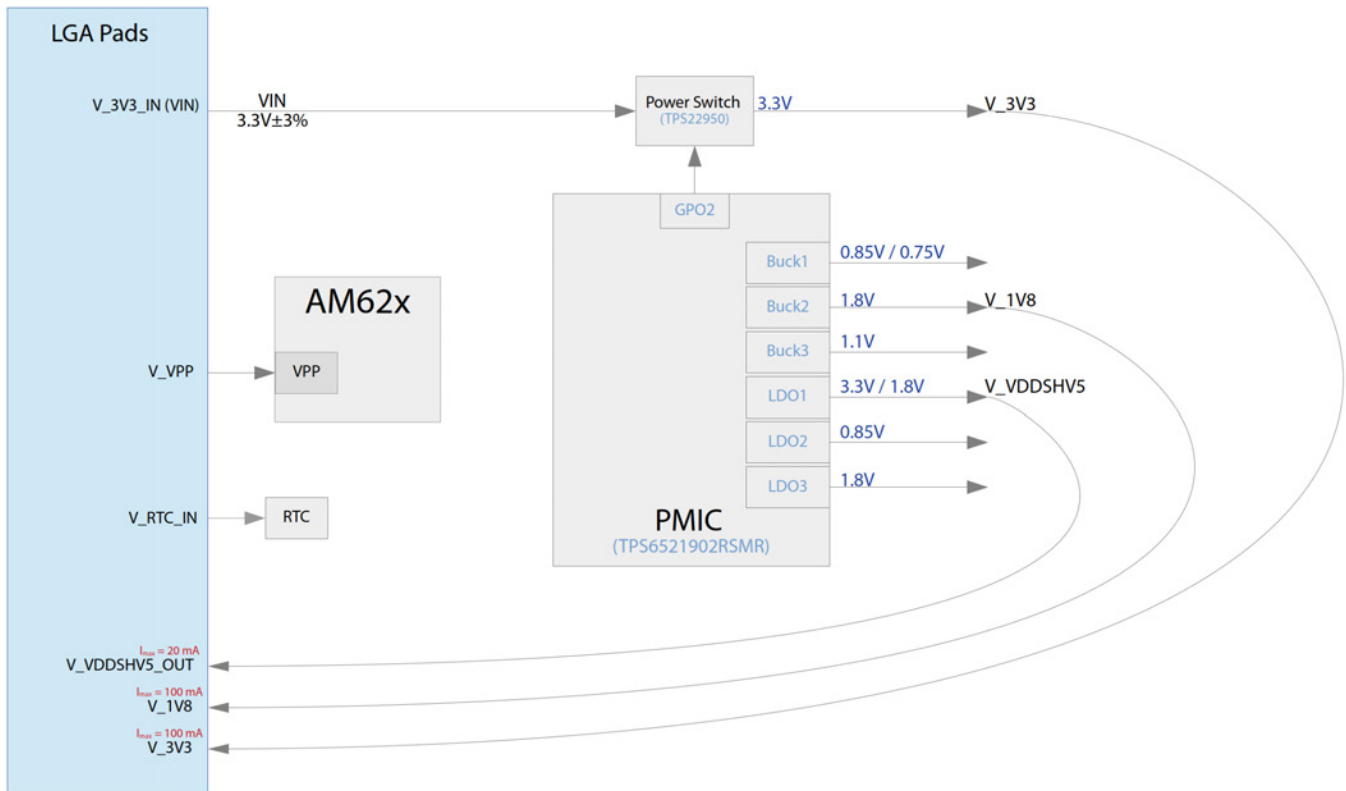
LGA Pads

V_3V3_IN (VIN)

VIN
3.3V±3%

Power Switch
(TPS22950)

3.3V

V_3V3

GPO2

Buck1
0.85V / 0.75V

Buck2
1.8V
V_1V8

Buck3
1.1V

LDO1
3.3V / 1.8V
V_VDDSHV5

LDO2
0.85V

LDO3
1.8V

AM62x

V_VPP

VPP

V_RTC_IN

RTC

PMIC
(TPS6521902RSMR)

$I_{max}$ = 20 mA
V_VDDSHV5_OUT

$I_{max}$ = 100 mA
V_1V8

$I_{max}$ = 100 mA
V_3V3